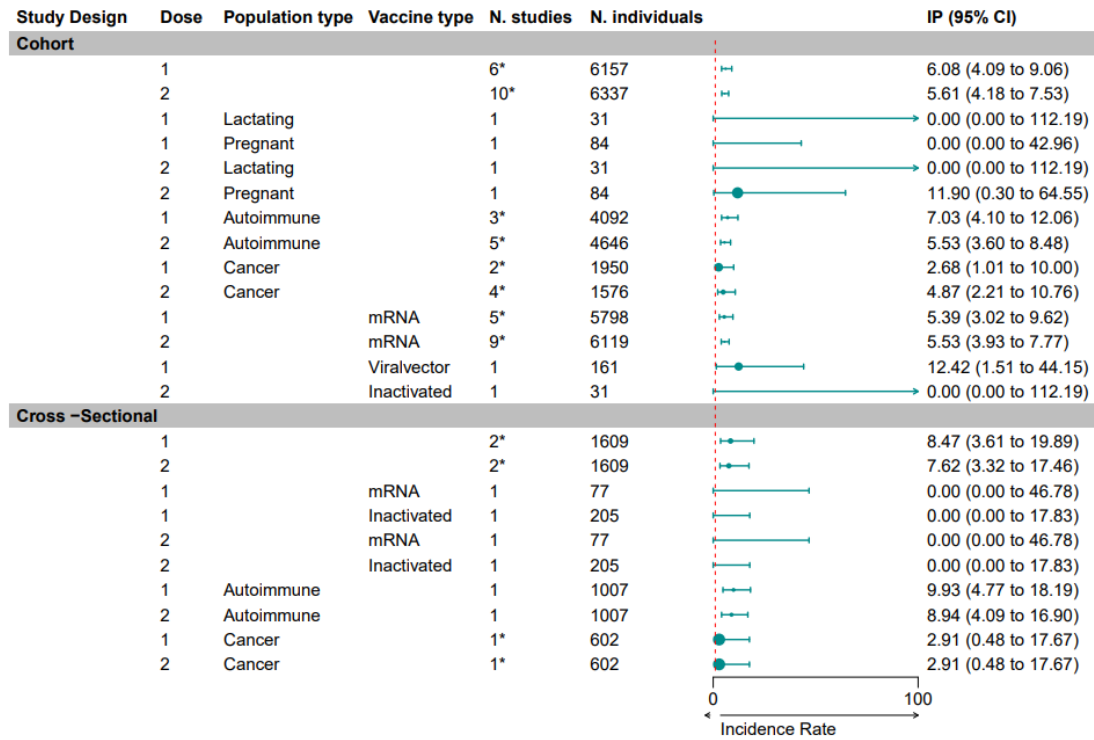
| Study Design | Dose | Population type | Vaccine type | N. studies | N. individuals | IP (95% CI) |
|---|---|---|---|---|---|---|
| Cohort | | | | | | |
| | 1 | | | 6* | 6157 | 6.08 (4.09 to 9.06) |
| | 2 | | | 10* | 6337 | 5.61 (4.18 to 7.53) |
| | 1 | Lactating | | 1 | 31 | 0.00 (0.00 to 112.19) |
| | 1 | Pregnant | | 1 | 84 | 0.00 (0.00 to 42.96) |
| | 2 | Lactating | | 1 | 31 | 0.00 (0.00 to 112.19) |
| | 2 | Pregnant | | 1 | 84 | 11.90 (0.30 to 64.55) |
| | 1 | Autoimmune | | 3* | 4092 | 7.03 (4.10 to 12.06) |
| | 2 | Autoimmune | | 5* | 4646 | 5.53 (3.60 to 8.48) |
| | 1 | Cancer | | 2* | 1950 | 2.68 (1.01 to 10.00) |
| | 2 | Cancer | | 4* | 1576 | 4.87 (2.21 to 10.76) |
| | 1 | | mRNA | 5* | 5798 | 5.39 (3.02 to 9.62) |
| | 2 | | mRNA | 9* | 6119 | 5.53 (3.93 to 7.77) |
| | 1 | | Viralvector | 1 | 161 | 12.42 (1.51 to 44.15) |
| | 2 | | Inactivated | 1 | 31 | 0.00 (0.00 to 112.19) |
| Cross −Sectional | | | | | | |
| | 1 | | | 2* | 1609 | 8.47 (3.61 to 19.89) |
| | 2 | | | 2* | 1609 | 7.62 (3.32 to 17.46) |
| | 1 | | mRNA | 1 | 77 | 0.00 (0.00 to 46.78) |
| | 1 | | Inactivated | 1 | 205 | 0.00 (0.00 to 17.83) |
| | 2 | | mRNA | 1 | 77 | 0.00 (0.00 to 46.78) |
| | 2 | | Inactivated | 1 | 205 | 0.00 (0.00 to 17.83) |
| | 1 | Autoimmune | | 1 | 1007 | 9.93 (4.77 to 18.19) |
| | 2 | Autoimmune | | 1 | 1007 | 8.94 (4.09 to 16.90) |
| | 1 | Cancer | | 1* | 602 | 2.91 (0.48 to 17.67) |
| | 2 | Cancer | | 1* | 602 | 2.91 (0.48 to 17.67) |

0 100
Incidence Rate